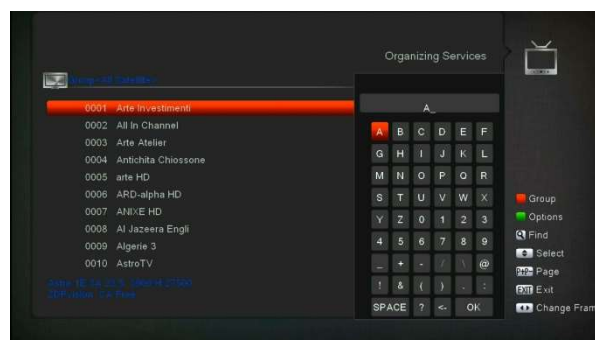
Organizing Services

Name: All Satellites

0001 Arte Investimenti
0002 All In Channel
0003 Arte Atelier
0004 Antichita Chiossone
0005 arte HD
0006 ARD-alpha HD
0007 ANIXE HD
0008 Al Jazeera Engli
0009 Algerie 3
0010 AstroTV

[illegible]
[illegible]

A_

| A | B | C | D | E | F |
|---|---|---|---|---|---|
| G | H | I | J | K | L |
| M | N | O | P | Q | R |
| S | T | U | V | W | X |
| Y | Z | 0 | 1 | 2 | 3 |
| 4 | 5 | 6 | 7 | 8 | 9 |
| _ | + | - | / | \ | @ |
| ! | & | ( | ) | . | : |
| SPACE | ? | <- | OK | | |

Group
Options
Find
Select
Page
EXIT Exit
Change Fram